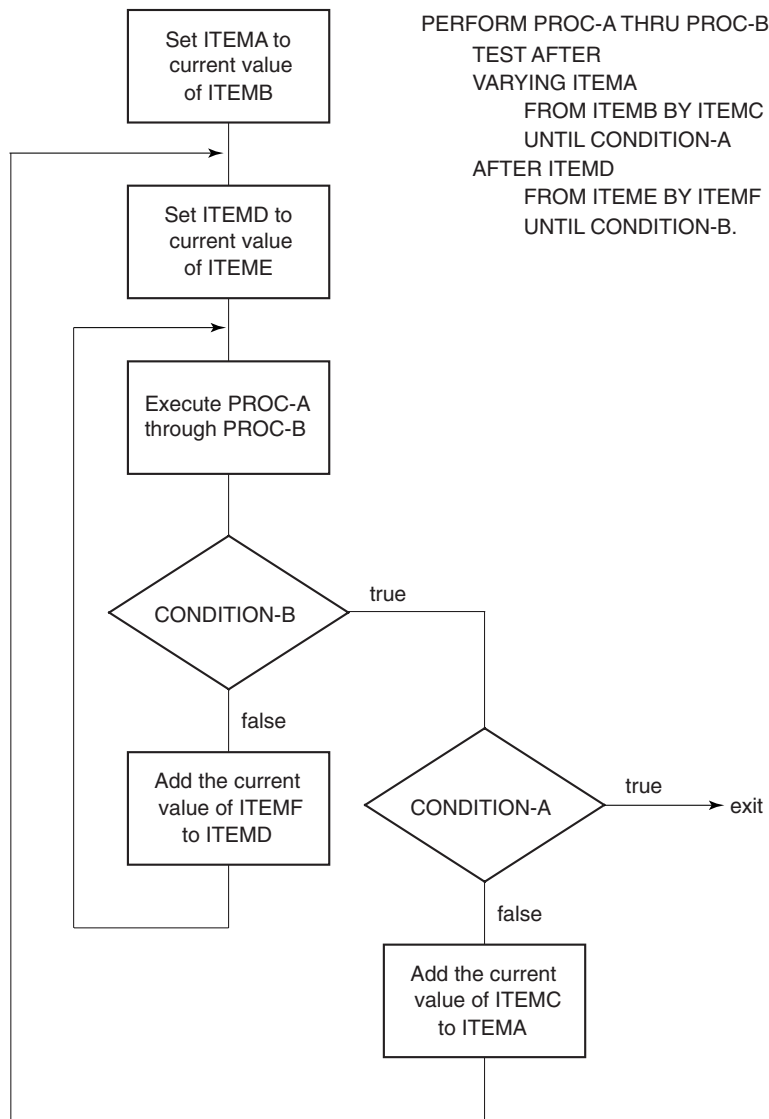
PERFORM PROC-A THRU PROC-B
TEST AFTER
VARYING ITEMA
FROM ITEMB BY ITEMC
UNTIL CONDITION-A
AFTER ITEMD
FROM ITEME BY ITEMF
UNTIL CONDITION-B.

Set ITEMA to current value of ITEMB

Set ITEMD to current value of ITEME

Execute PROC-A through PROC-B

CONDITION-B

true

false

Add the current value of ITEMF to ITEMD

CONDITION-A

true

exit

false

Add the current value of ITEMC to ITEMA